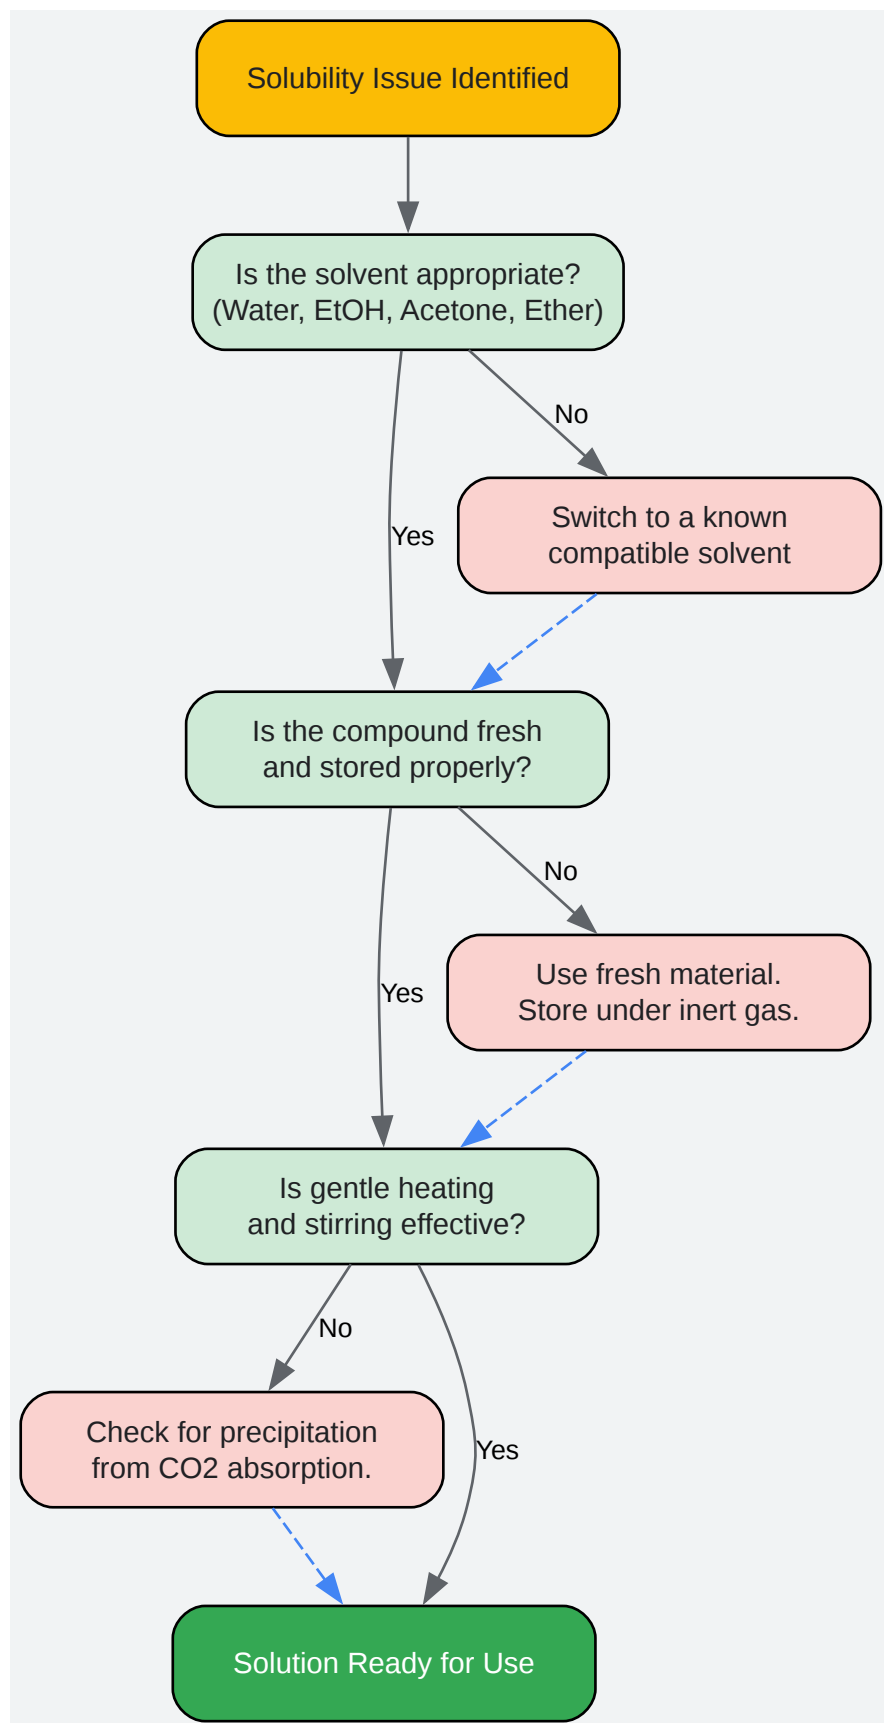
Solubility Issue Identified

Is the solvent appropriate? (Water, EtOH, Acetone, Ether)

No

Yes

Switch to a known compatible solvent

Is the compound fresh and stored properly?

No

Yes

Use fresh material. Store under inert gas.

Is gentle heating and stirring effective?

No

Yes

Check for precipitation from CO2 absorption.

Solution Ready for Use